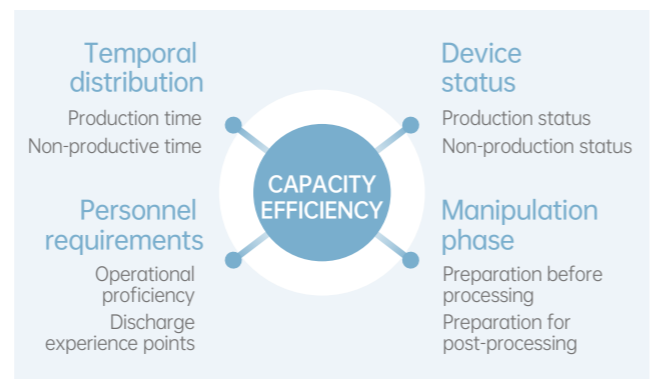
Temporal distribution

Production time

Non-productive time

Device status

Production status

Non-production status

CAPACITY EFFICIENCY

Personnel requirements

Operational proficiency

Discharge experience points

Manipulation phase

Preparation before processing

Preparation for post-processing